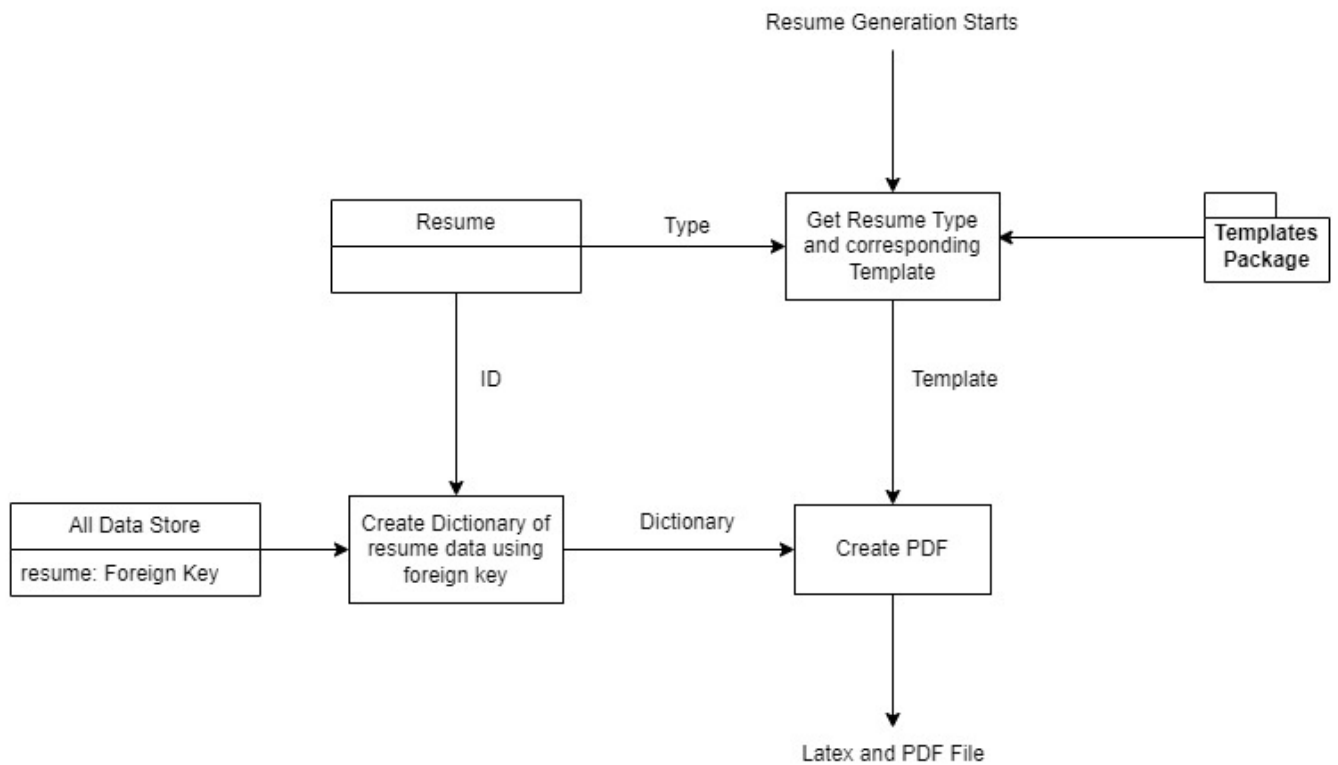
Resume Generation Starts

Resume

Type

Get Resume Type and corresponding Template

Templates Package

ID

Template

All Data Store

resume: Foreign Key

Create Dictionary of resume data using foreign key

Dictionary

Create PDF

Latex and PDF File